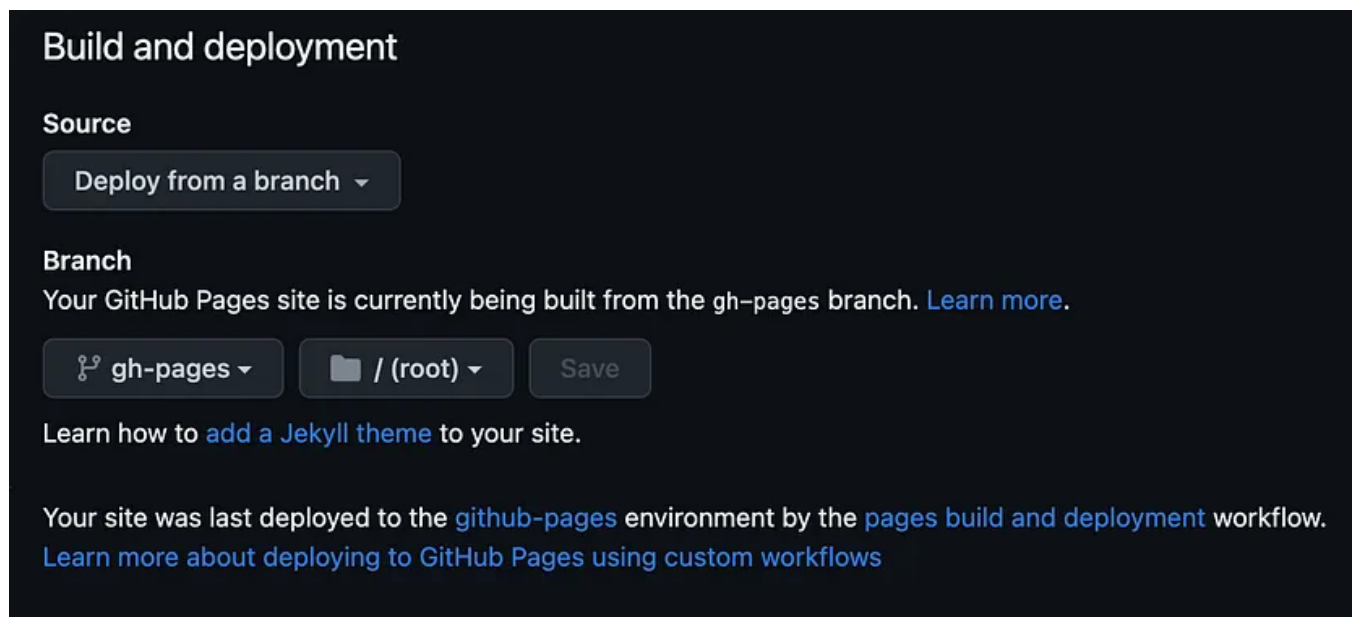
Build and deployment

Source

Deploy from a branch

Branch

Your GitHub Pages site is currently being built from the gh-pages branch. Learn more.

gh-pages

/ (root)

Save

Learn how to add a Jekyll theme to your site.

Your site was last deployed to the github-pages environment by the pages build and deployment workflow.
Learn more about deploying to GitHub Pages using custom workflows